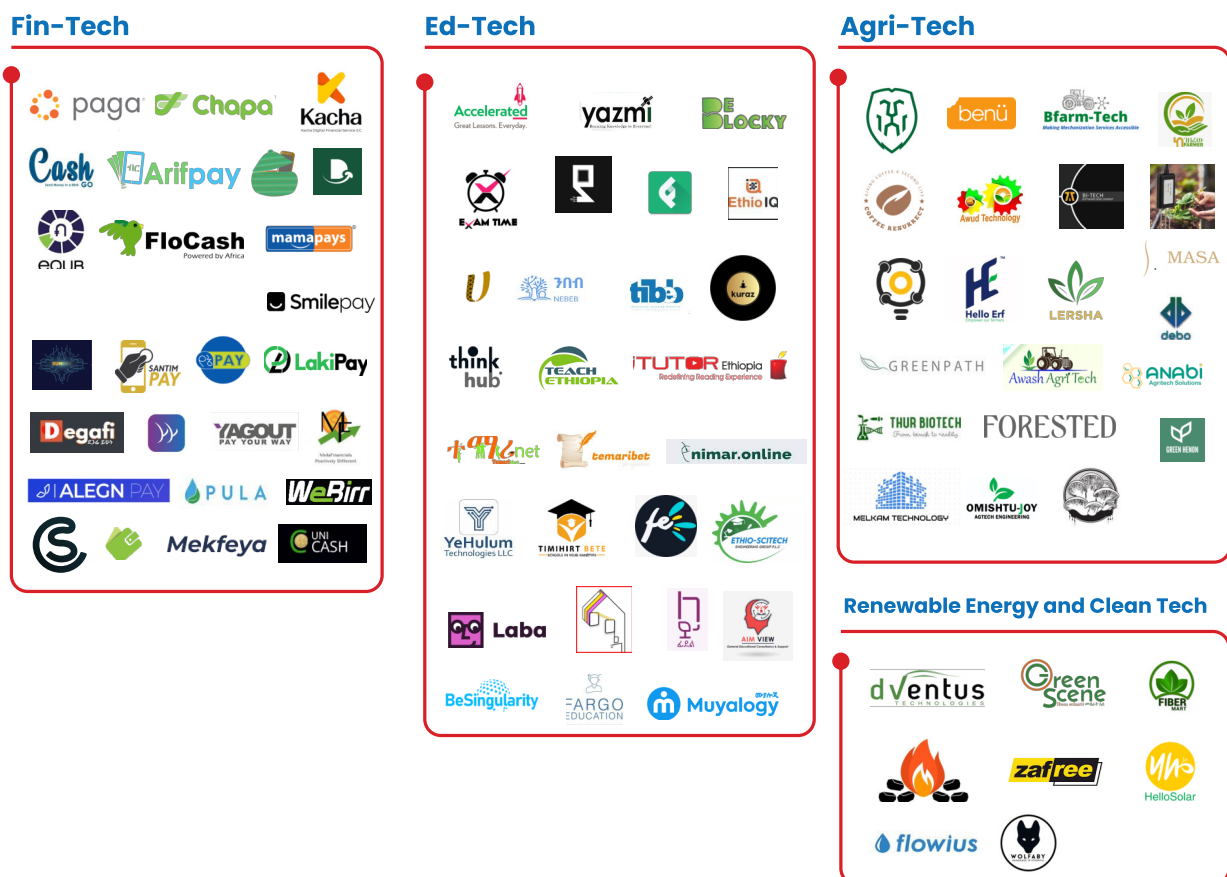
Fin-Tech

paga
Chapa
Kacha
Kacha Digital Financial Service S.C
Cash GO
Arifpay
EQUB
FloCash
Powered by Africa
mamapays
Smilepay
SANTIM PAY
PAY
LakiPay
Degafi
YAGOUT
PAY YOUR WAY
Positively Different
ALEGN PAY
PULA
WeBirr
Mekfeya
UNI CASH

Ed-Tech

Accelerated
Great Lessons. Everyday.
yazmi
BE BLOCKY
EXAM TIME
Ethio IQ
NEBEB
tibeb
kuraz
think hub
TEACH ETHIOPIA
iTUTOR Ethiopia
Redefining Reading Experience
net
temaribet
nimar.online
YeHulum Technologies LLC
TIMIHIRT BETE
ETHIO-SCITECH
Laba
AIM VIEW
BeSingularity
FARGO EDUCATION
Muyalogy

Agri-Tech

benü
Bfarm-Tech
Making Mechanization Services Accessible
COFFEE RESURRECT
Awud Technology
MASA
Hello Erf
LERSHA
debo
GREENPATH
Awash Agri Tech
ANABI
Agritech Solutions
THUR BIOTECH
FORESTED
GREEN HENON
MELKAM TECHNOLOGY
OMISHTU-JOY
AGTECH ENGINEERING

Renewable Energy and Clean Tech

dVentus
TECHNOLOGIES
Green Scene
FIBER MART
zafree
HelloSolar
flowius
WOLFABY